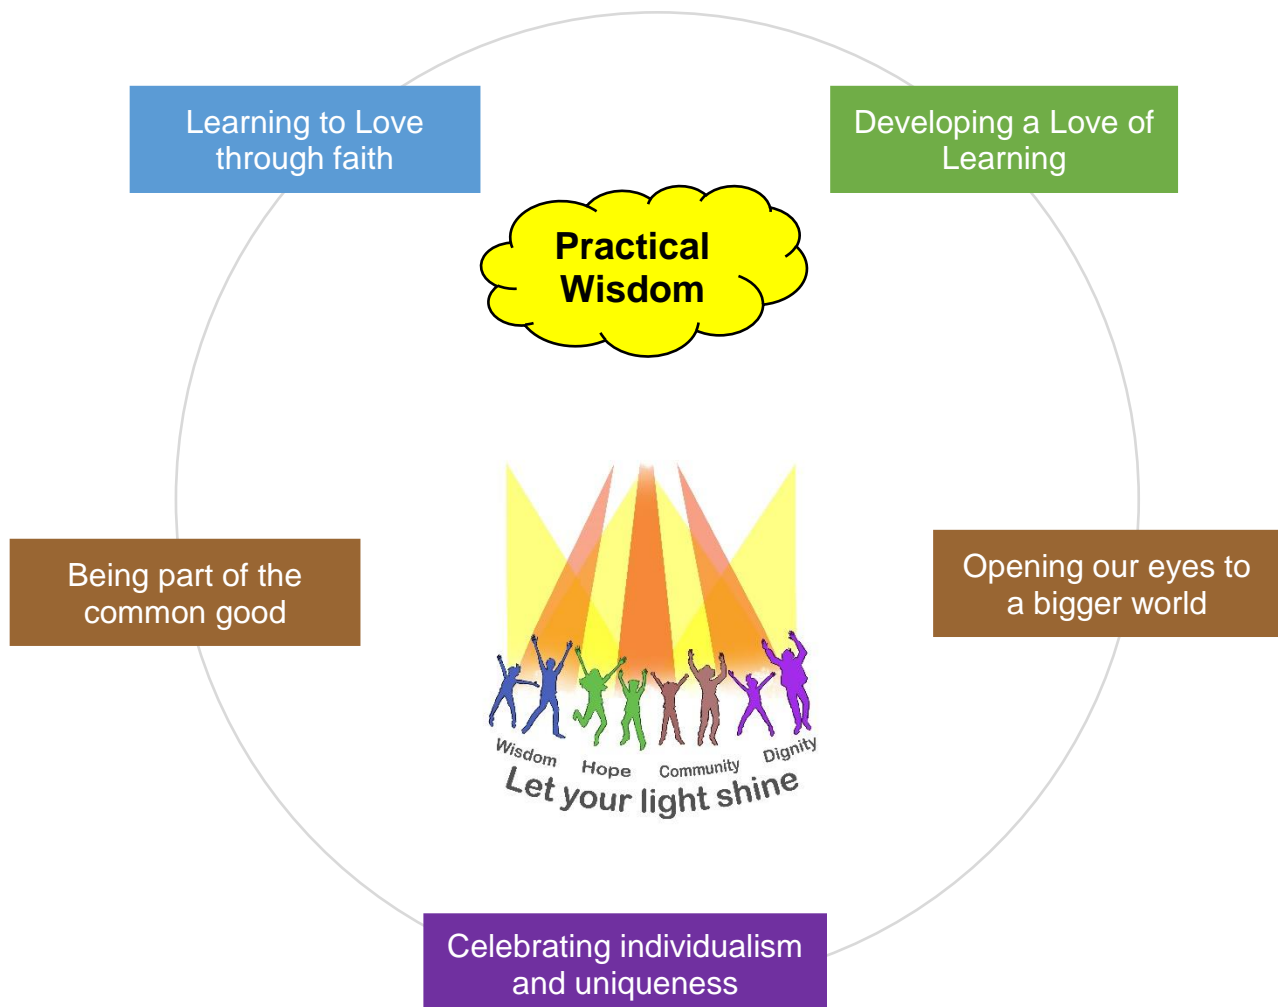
Learning to Love through faith

Developing a Love of Learning

Practical Wisdom

Being part of the common good

Opening our eyes to a bigger world

Wisdom Hope Community Dignity

Let your light shine

Celebrating individualism and uniqueness